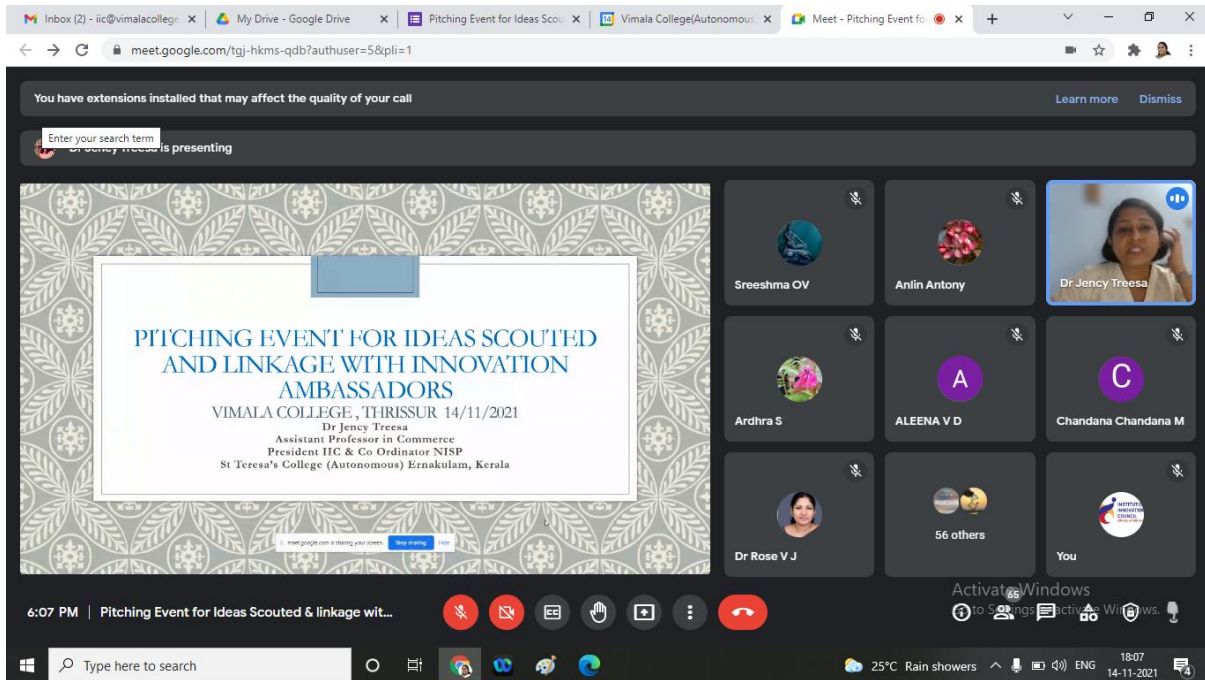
Inbox (2) - iic@vimalacollege ×
My Drive - Google Drive ×
Pitching Event for Ideas Scou ×
Vimala College(Autonomous ×
Meet - Pitching Event fo ×
+

meet.google.com/tgj-hkms-qdb?authuser=5&pli=1

You have extensions installed that may affect the quality of your call
Learn more
Dismiss

Enter your search term
Dr Jency Treesa is presenting

PITCHING EVENT FOR IDEAS SCOUTED AND LINKAGE WITH INNOVATION AMBASSADORS
VIMALA COLLEGE , THRISSUR 14/11/2021
Dr Jency Treesa
Assistant Professor in Commerce
President IIC & Co Ordinator NISP
St Teresa's College (Autonomous) Ernakulam, Kerala

meet.google.com is sharing your screen. Stop sharing Hide

Sreeshma OV
Anlin Antony
Dr Jency Treesa
Ardhra S
A
ALEENA V D
C
Chandana Chandana M
Dr Rose V J
56 others
You

Activate Windows
Go to Settings to activate Windows.

6:07 PM | Pitching Event for Ideas Scouted & linkage wit...
65

Type here to search
25°C Rain showers
ENG
18:07
14-11-2021
4